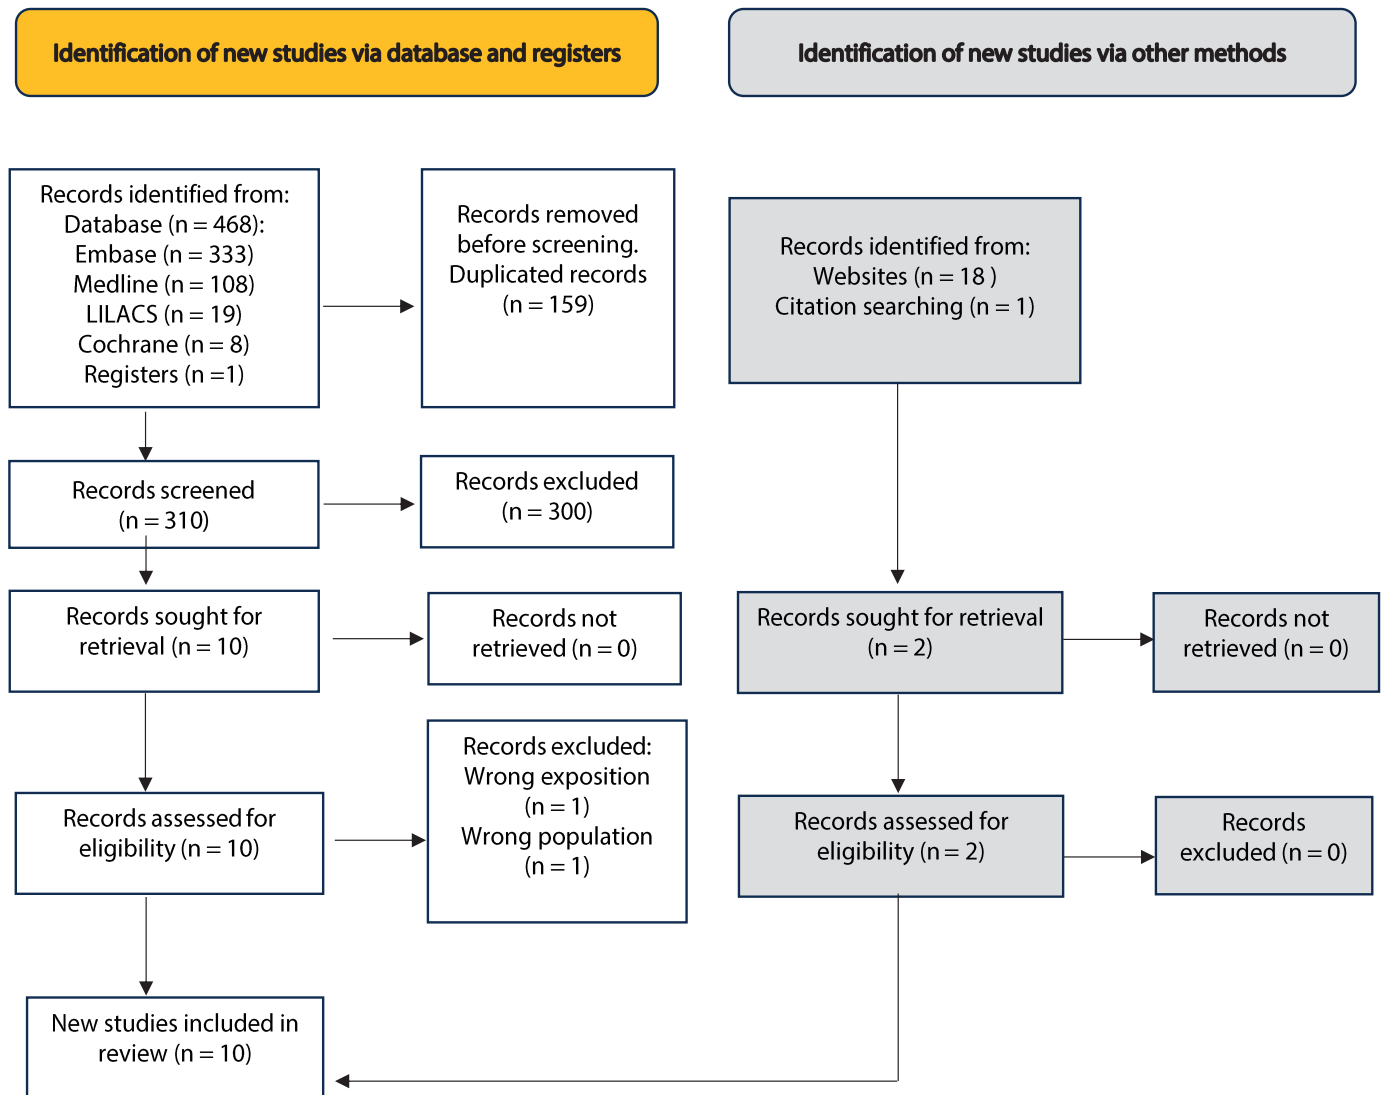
Identification of new studies via database and registers

Identification of new studies via other methods

Records identified from:
Database (n = 468):
Embase (n = 333)
Medline (n = 108)
LILACS (n = 19)
Cochrane (n = 8)
Registers (n =1)

Records removed before screening.
Duplicated records
(n = 159)

Records identified from:
Websites (n = 18 )
Citation searching (n = 1)

Records screened
(n = 310)

Records excluded
(n = 300)

Records sought for retrieval (n = 10)

Records not retrieved (n = 0)

Records sought for retrieval
(n = 2)

Records not retrieved (n = 0)

Records assessed for eligibility (n = 10)

Records excluded:
Wrong exposition
(n = 1)
Wrong population
(n = 1)

Records assessed for eligibility (n = 2)

Records excluded (n = 0)

New studies included in review (n = 10)